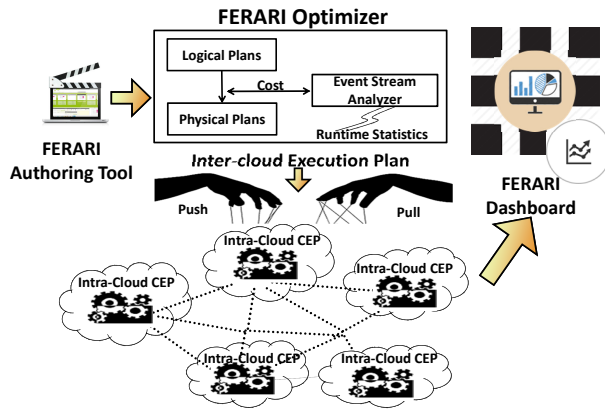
FERARI Optimizer

Logical Plans

Cost

Event Stream Analyzer

Physical Plans

Runtime Statistics

FERARI Authoring Tool

Inter-cloud Execution Plan

Push

Pull

FERARI Dashboard

Intra-Cloud CEP

Intra-Cloud CEP

Intra-Cloud CEP

Intra-Cloud CEP

Intra-Cloud CEP